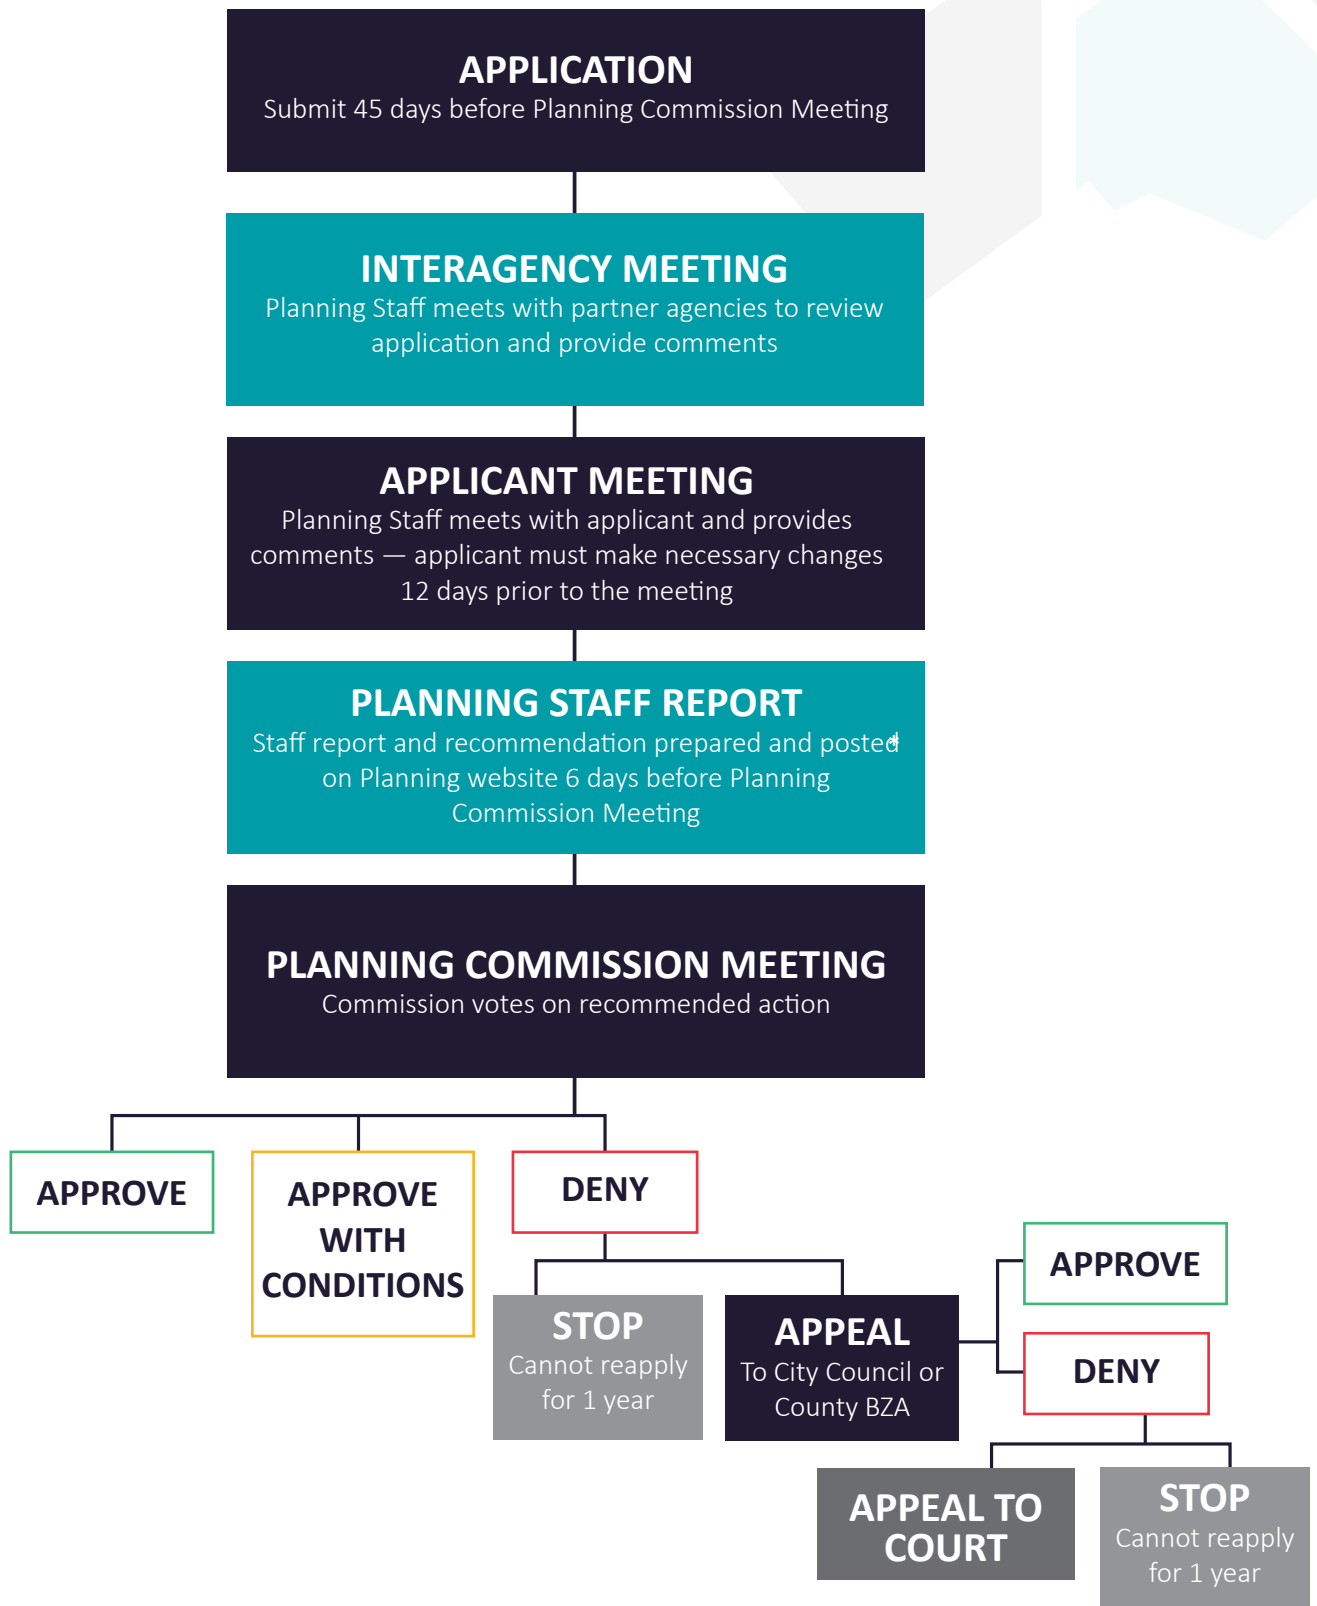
APPLICATION
Submit 45 days before Planning Commission Meeting

INTERAGENCY MEETING
Planning Staff meets with partner agencies to review application and provide comments

APPLICANT MEETING
Planning Staff meets with applicant and provides comments — applicant must make necessary changes 12 days prior to the meeting

PLANNING STAFF REPORT
Staff report and recommendation prepared and posted on Planning website 6 days before Planning Commission Meeting

PLANNING COMMISSION MEETING
Commission votes on recommended action

APPROVE

APPROVE WITH CONDITIONS

DENY

STOP
Cannot reapply for 1 year

APPEAL
To City Council or County BZA

APPROVE

DENY

APPEAL TO COURT

STOP
Cannot reapply for 1 year